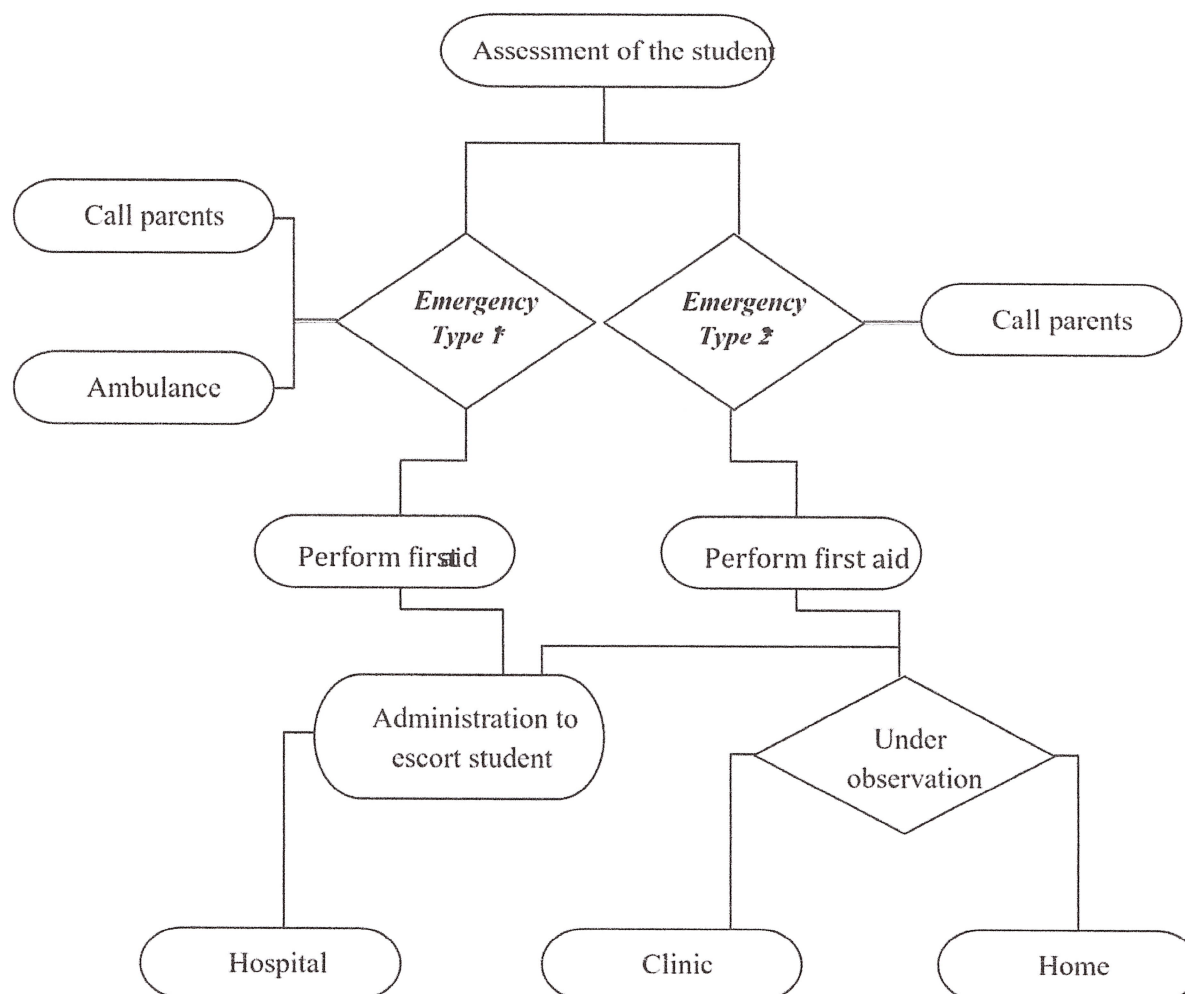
Assessment of the student

Call parents

Ambulance

*Emergency Type 1*

*Emergency Type 2*

Call parents

Perform first aid

Perform first aid

Administration to escort student

Under observation

Hospital

Clinic

Home